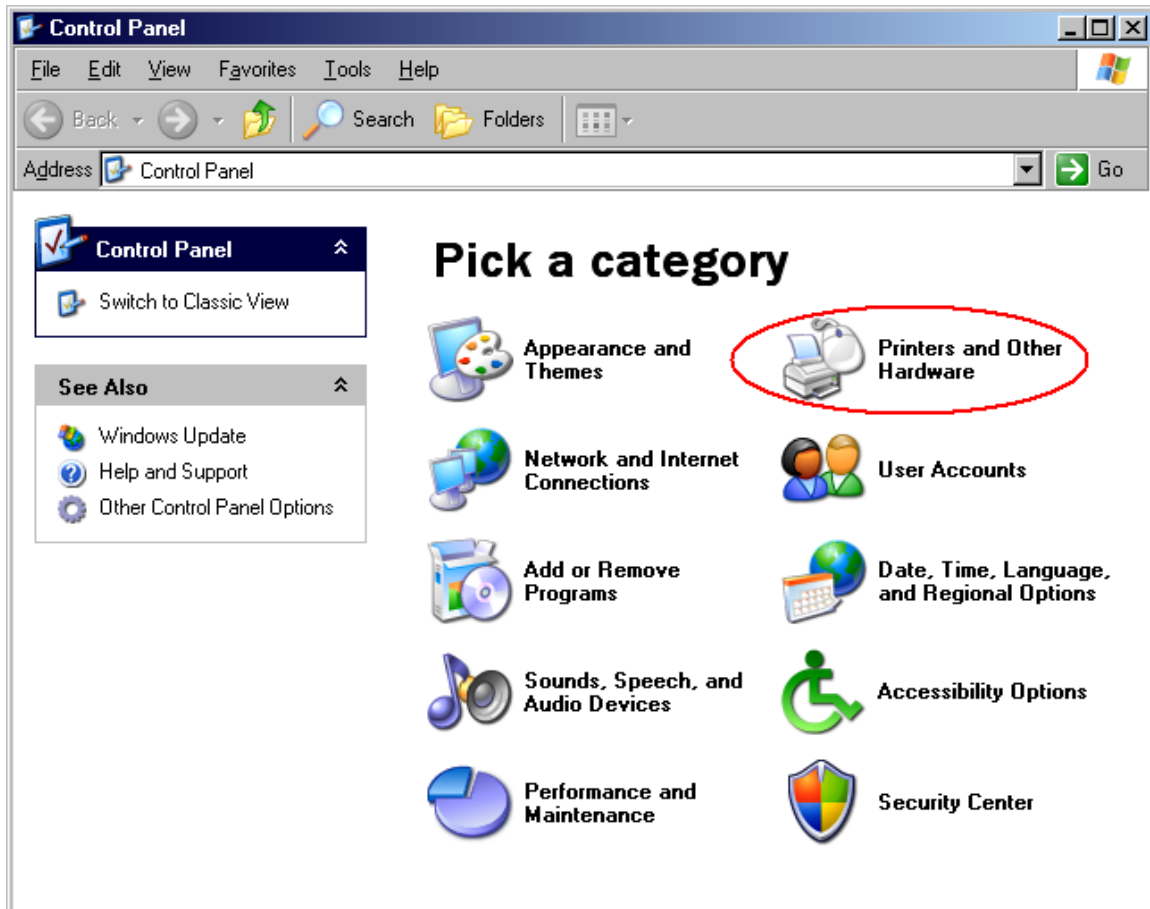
Control Panel

File Edit View Favorites Tools Help

Back Search Folders

Address Control Panel Go

Control Panel

Switch to Classic View

See Also

Windows Update

Help and Support

Other Control Panel Options

Pick a category

Appearance and Themes

Printers and Other Hardware

Network and Internet Connections

User Accounts

Add or Remove Programs

Date, Time, Language, and Regional Options

Sounds, Speech, and Audio Devices

Accessibility Options

Performance and Maintenance

Security Center